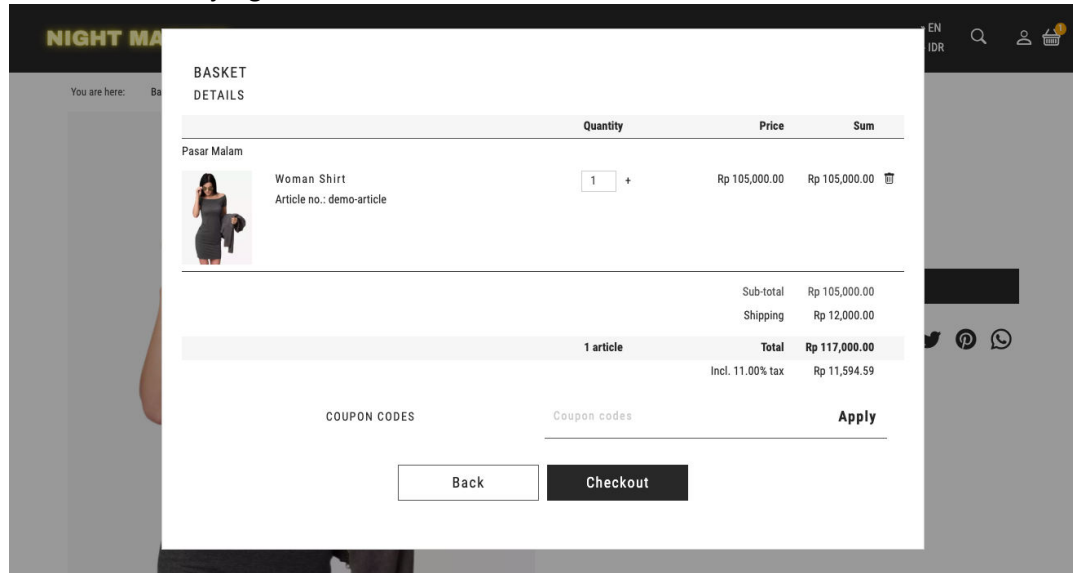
NIGHT MA

EN
IDR

1

You are here: Ba

BASKET
DETAILS

| | Quantity | Price | Sum |
|---|---|---|---|
| Pasar Malam | | | |
| Woman Shirt<br>Article no.: demo-article | 1 + | Rp 105,000.00 | Rp 105,000.00 |

Sub-total Rp 105,000.00
Shipping Rp 12,000.00

1 article Total Rp 117,000.00
Incl. 11.00% tax Rp 11,594.59

COUPON CODES
Coupon codes
Apply

Back
Checkout